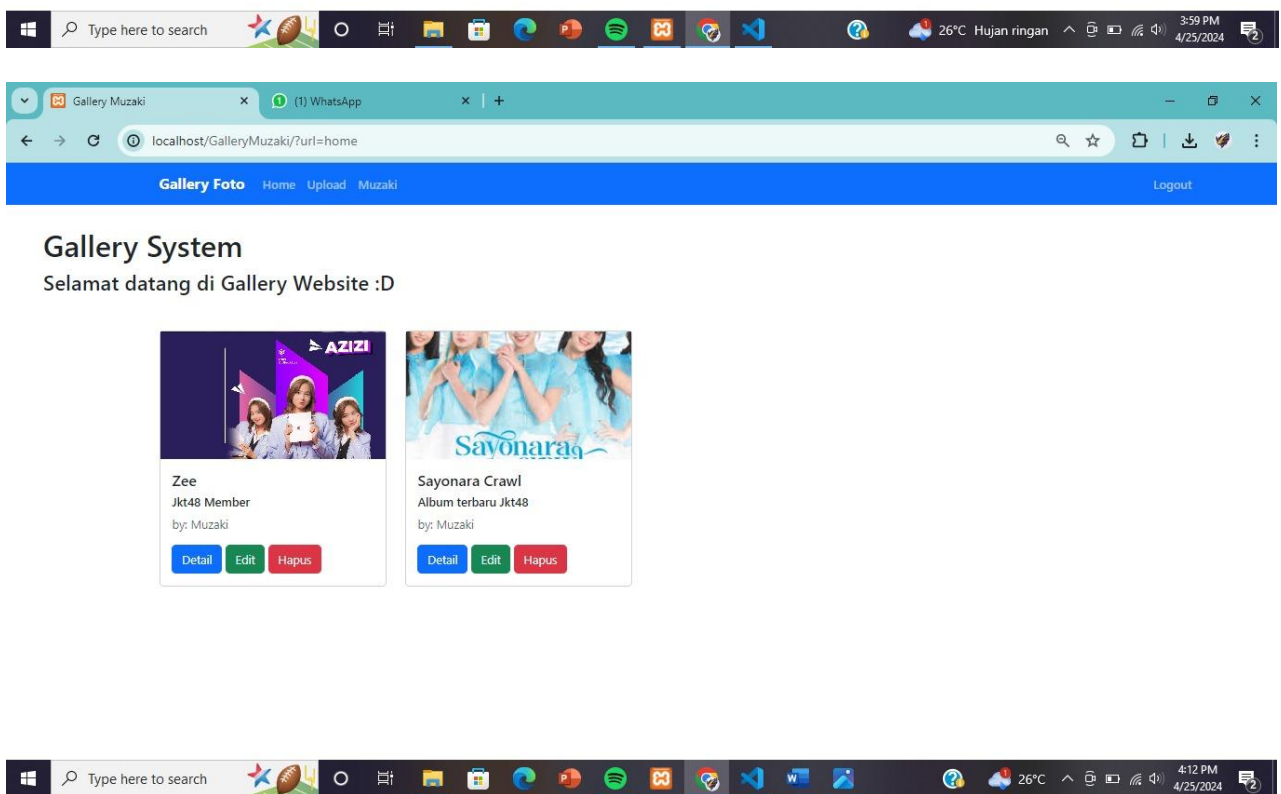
Type here to search
26°C Hujan ringan
3:59 PM
4/25/2024

Gallery Muzaki
(1) WhatsApp
localhost/GalleryMuzaki/?url=home

Gallery Foto Home Upload Muzaki
Logout

Gallery System
Selamat datang di Gallery Website :D

AZIZI
Zee
Jkt48 Member
by: Muzaki
Detail Edit Hapus

Sayonara
Sayonara Crawl
Album terbaru Jkt48
by: Muzaki
Detail Edit Hapus

Type here to search
26°C
4:12 PM
4/25/2024